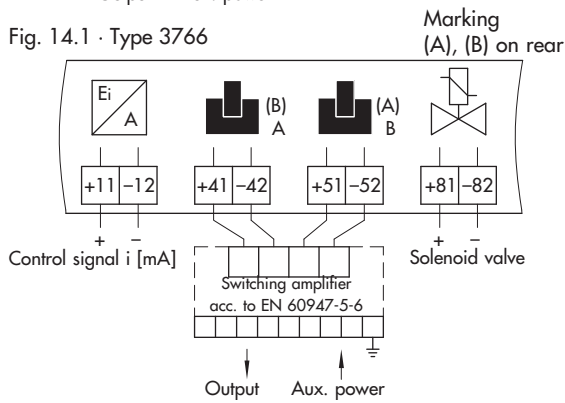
Fig. 14.1 · Type 3766

Marking (A), (B) on rear

Ei

A

(B)
A

(A)
B

+11 –12

+41 –42

+51 –52

+81 –82

+ –
Control signal i [mA]

+ –
Solenoid valve

Switching amplifier acc. to EN 60947-5-6

Output

Aux. power